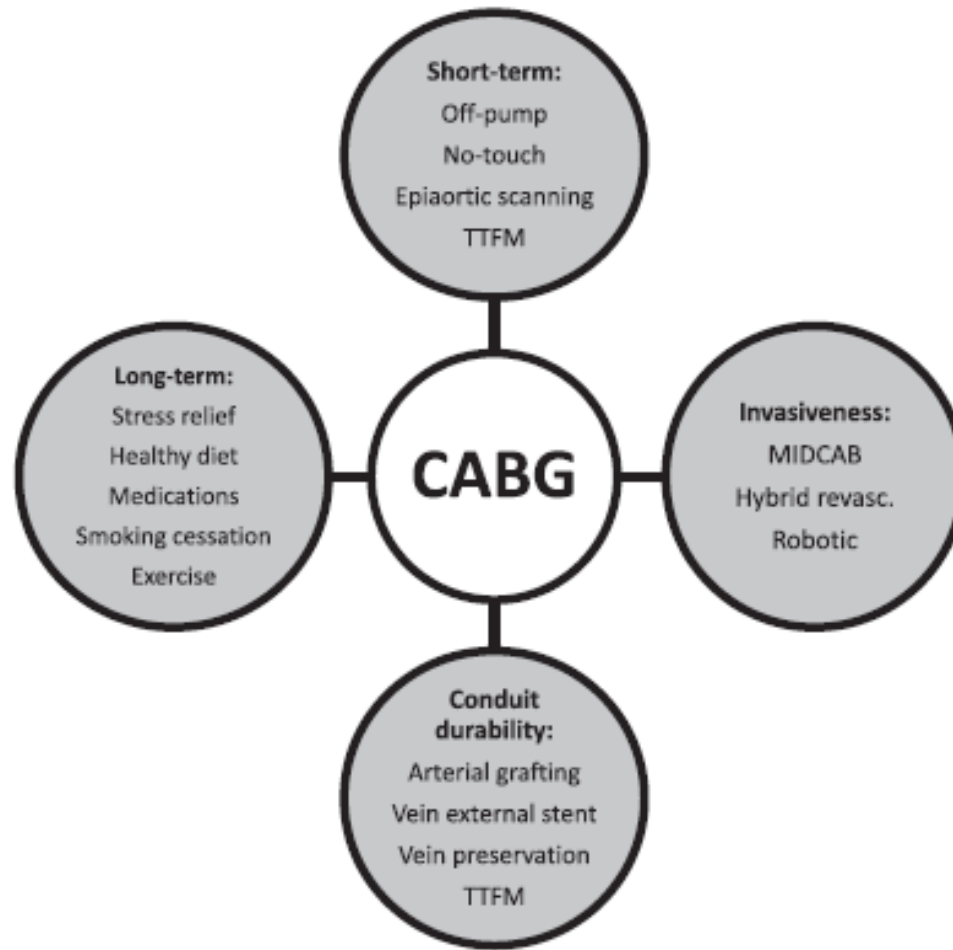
Short-term:
Off-pump
No-touch
Epiaortic scanning
TTFM

Long-term:
Stress relief
Healthy diet
Medications
Smoking cessation
Exercise

CABG

Invasiveness:
MIDCAB
Hybrid revasc.
Robotic

Conduit durability:
Arterial grafting
Vein external stent
Vein preservation
TTFM